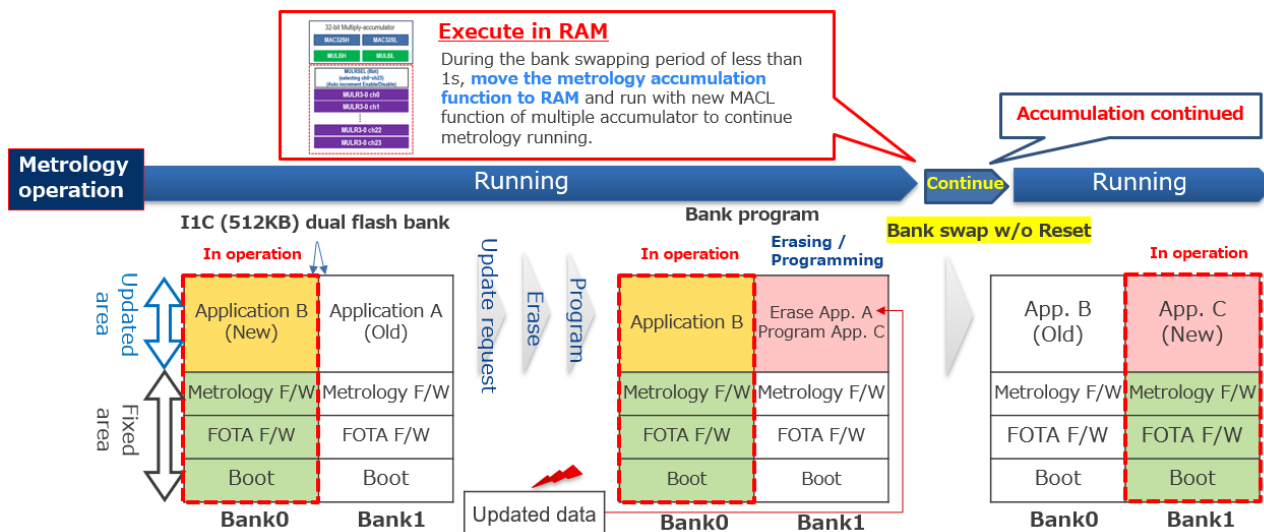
32-bit Multiply-accumulator
MAC32EH MAC32EL
MULBH MULBL
MULRSEL (8bit) (selecting ch0~ch23) (Auto Increment Enable/Disable)
MULR3-0 ch0
MULR3-0 ch1
MULR3-0 ch22
MULR3-0 ch23

Execute in RAM

During the bank swapping period of less than 1s, move the metrology accumulation function to RAM and run with new MACL function of multiple accumulator to continue metrology running.

Accumulation continued

Metrology operation

Running

Continue

Running

I1C (512KB) dual flash bank

Bank program

Bank swap w/o Reset

In operation

Updated area

Fixed area

Application B (New)

Application A (Old)

Metrology F/W

Metrology F/W

FOTA F/W

FOTA F/W

Boot

Boot

Bank0

Bank1

Update request

Erase

Program

In operation

Erasing / Programming

Application B

Erase App. A Program App. C

Metrology F/W

Metrology F/W

FOTA F/W

FOTA F/W

Boot

Boot

Bank0

Bank1

Updated data

In operation

App. B (Old)

App. C (New)

Metrology F/W

Metrology F/W

FOTA F/W

FOTA F/W

Boot

Boot

Bank0

Bank1